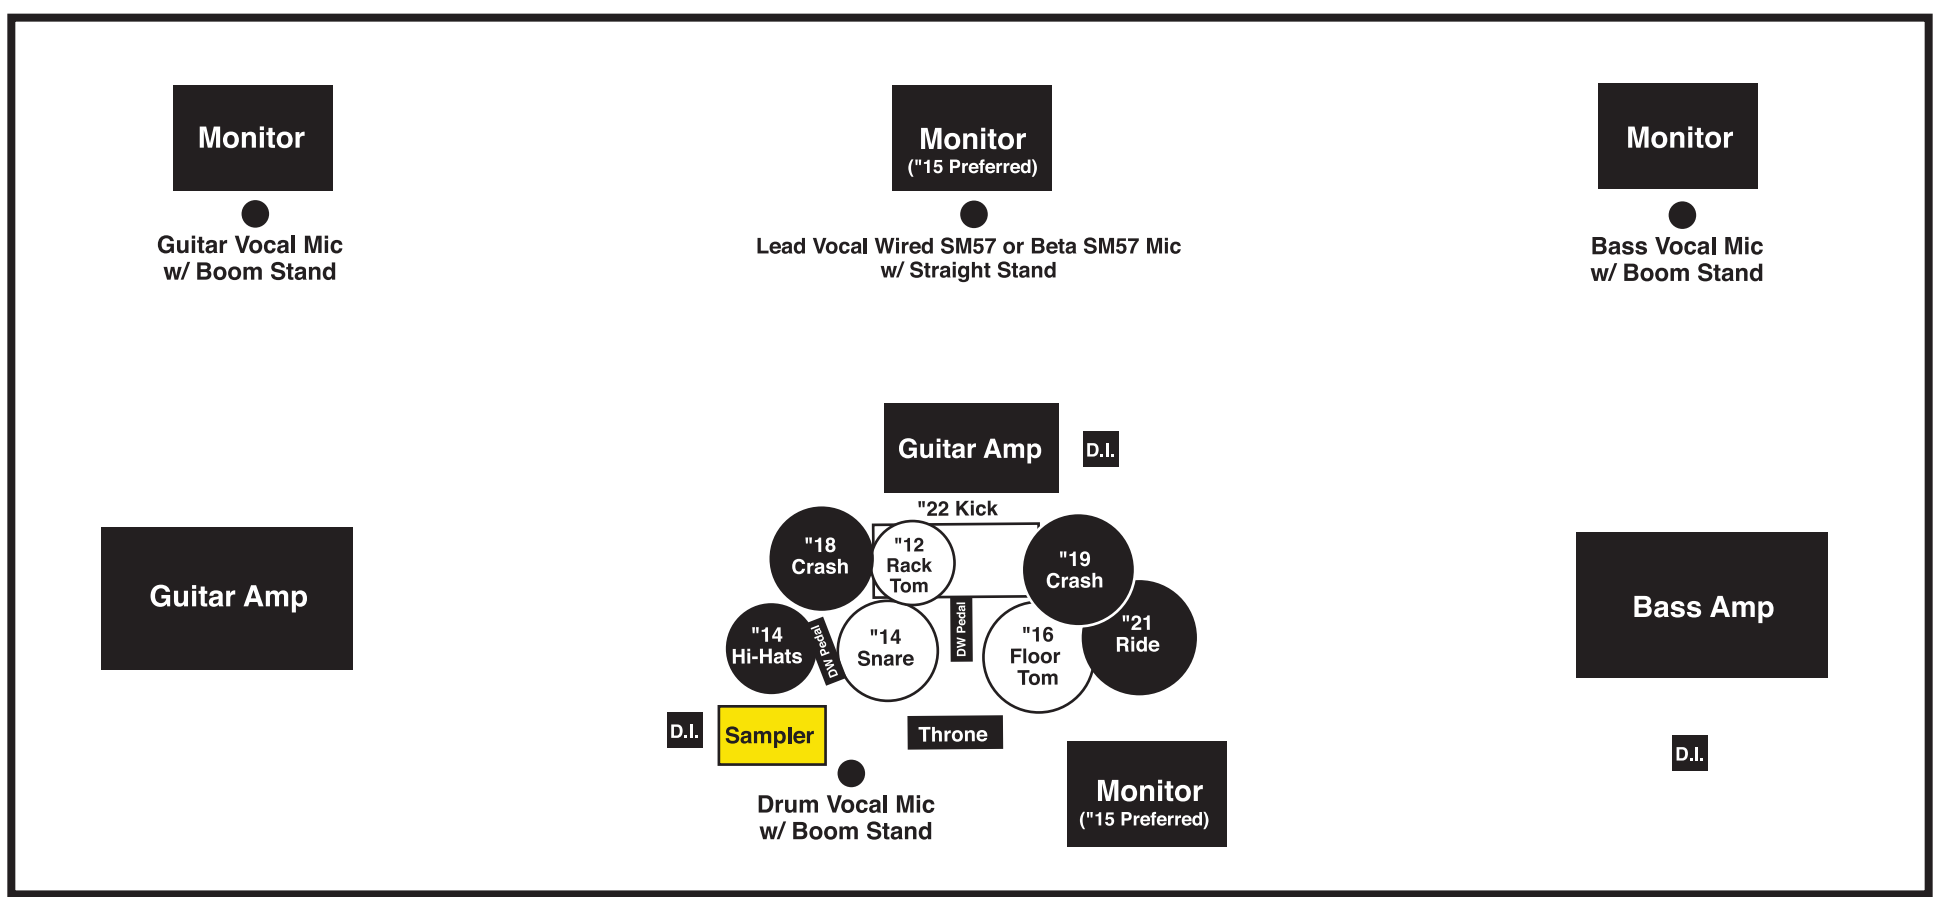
Monitor

Guitar Vocal Mic
w/ Boom Stand

Monitor
("15 Preferred)

Lead Vocal Wired SM57 or Beta SM57 Mic
w/ Straight Stand

Monitor

Bass Vocal Mic
w/ Boom Stand

Guitar Amp

D.I.

"22 Kick

"18
Crash

"12
Rack
Tom

"19
Crash

"21
Ride

Guitar Amp

Bass Amp

"14
Hi-Hats

DW Pedal

"14
Snare

DW Pedal

"16
Floor
Tom

D.I.

Sampler

Throne

D.I.

Drum Vocal Mic
w/ Boom Stand

Monitor
("15 Preferred)